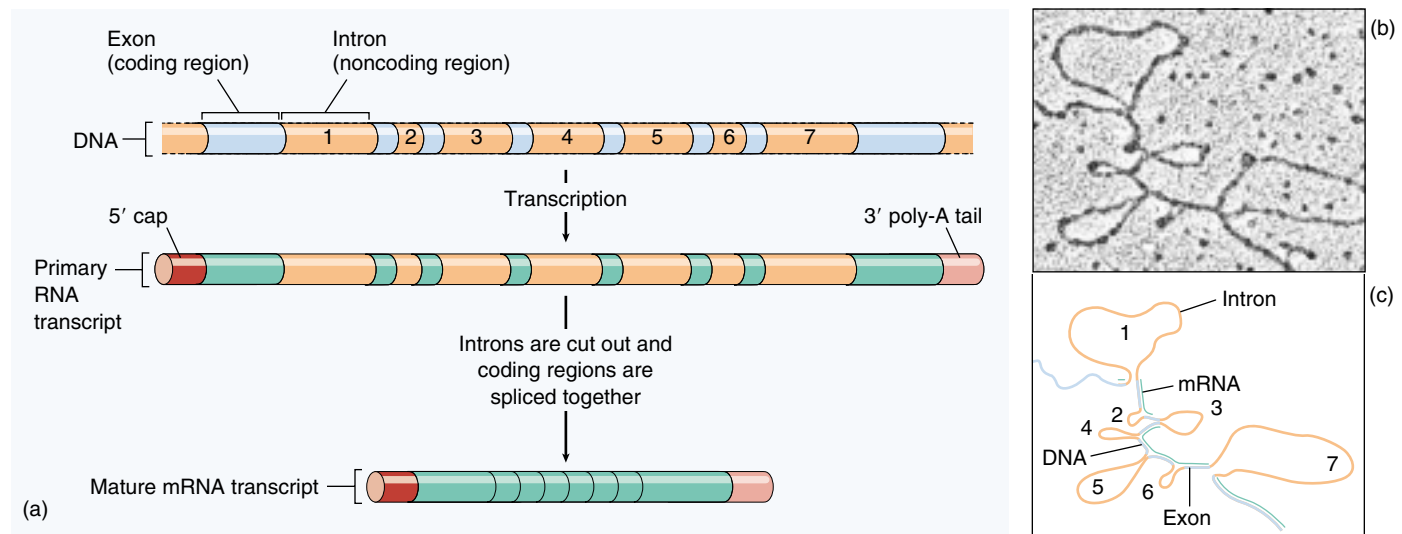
Exon (coding region)

Intron (noncoding region)

DNA

1 2 3 4 5 6 7

Transcription

5′ cap

3′ poly-A tail

Primary RNA transcript

Introns are cut out and coding regions are spliced together

Mature mRNA transcript

(a)

(b)

(c)

Intron

1

mRNA

2

3

4

DNA

7

5

6

Exon